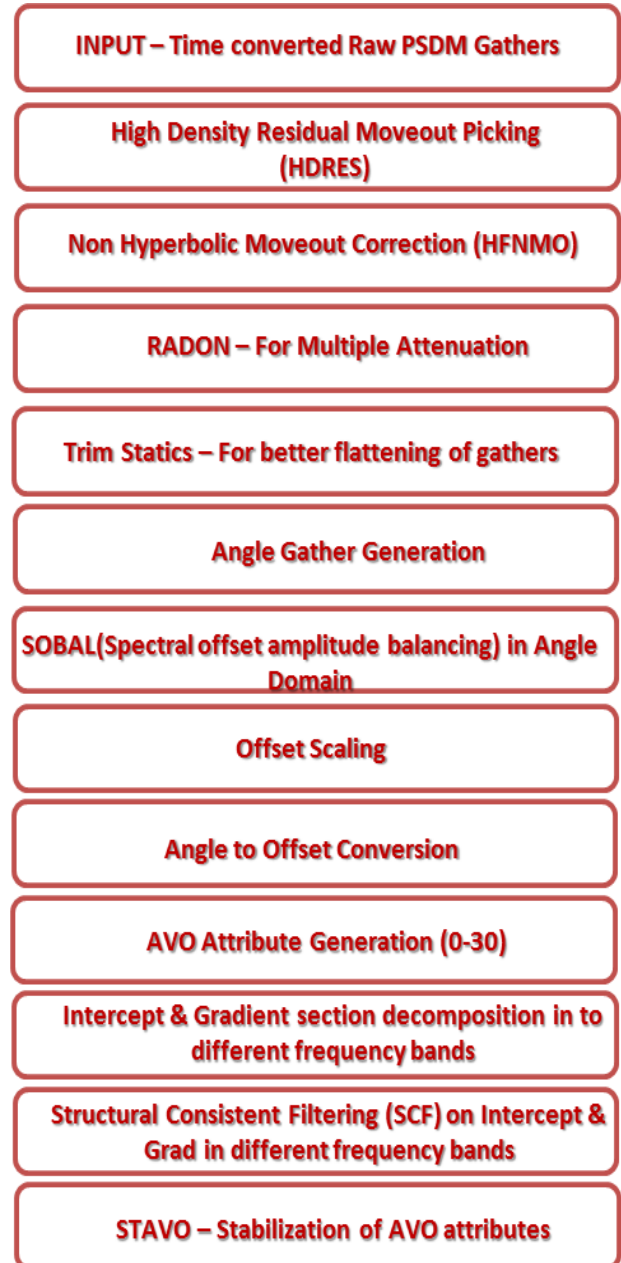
INPUT – Time converted Raw PSDM Gathers

High Density Residual Moveout Picking (HDRES)

Non Hyperbolic Moveout Correction (HFNMO)

RADON – For Multiple Attenuation

Trim Statics – For better flattening of gathers

Angle Gather Generation

SOBAL(Spectral offset amplitude balancing) in Angle Domain

Offset Scaling

Angle to Offset Conversion

AVO Attribute Generation (0-30)

Intercept & Gradient section decomposition in to different frequency bands

Structural Consistent Filtering (SCF) on Intercept & Grad in different frequency bands

STAVO – Stabilization of AVO attributes